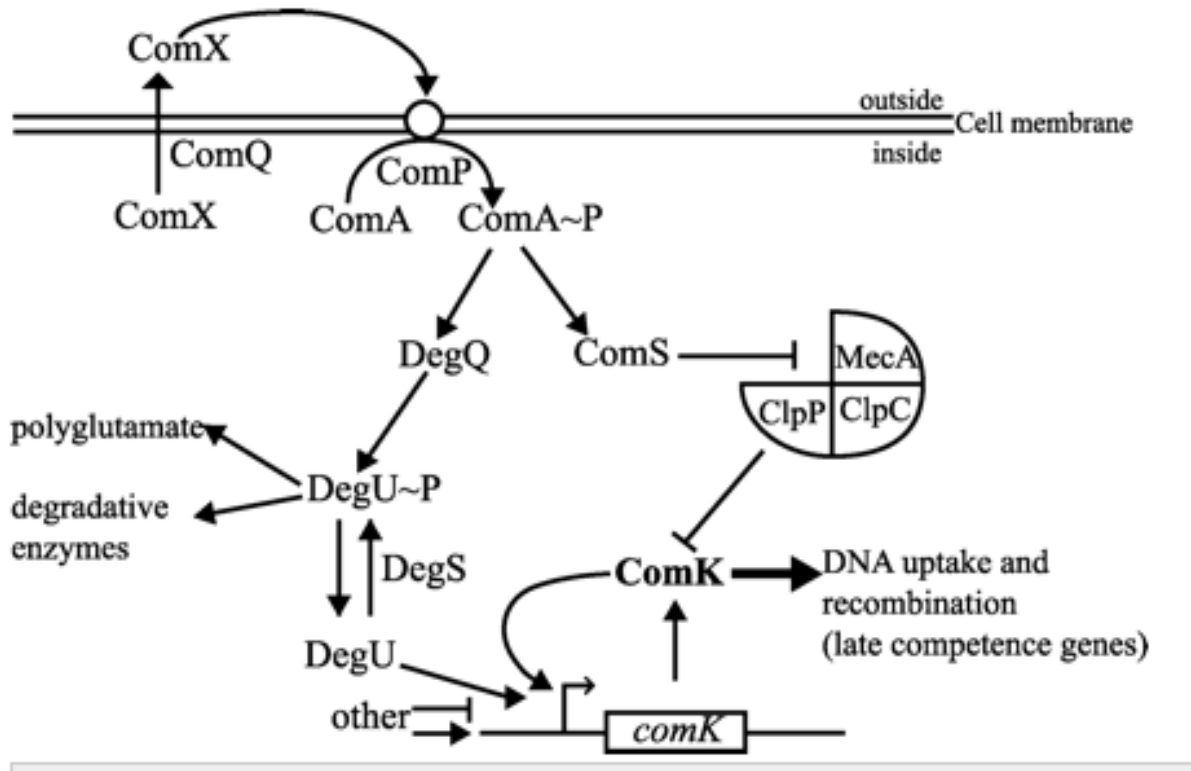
ComX

outside
Cell membrane
inside

ComQ

ComX

ComP

ComA

ComA~P

DegQ

ComS

MecA

ClpP

ClpC

polyglutamate

degradative enzymes

DegU~P

DegS

ComK

DNA uptake and recombination (late competence genes)

DegU

other

comK